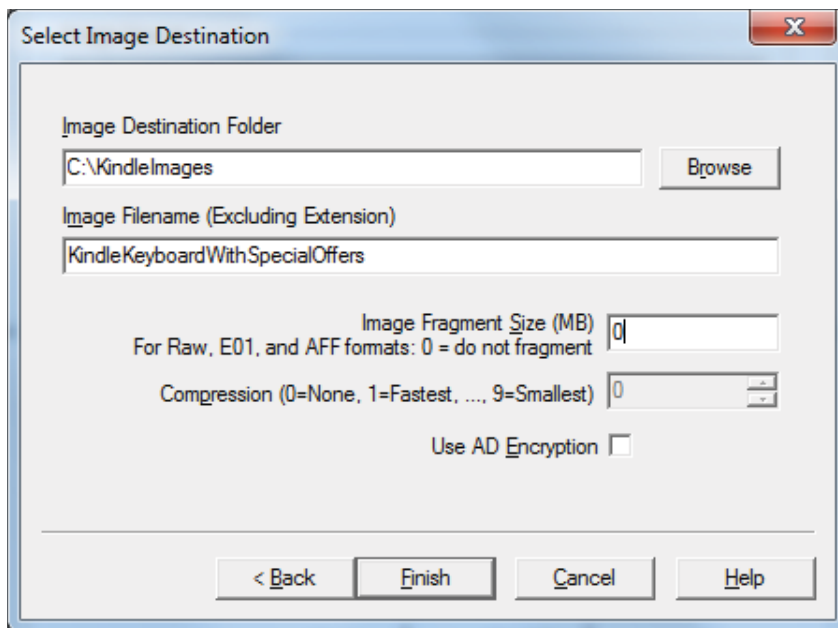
Select Image Destination

Image Destination Folder

C:\KindleImages

Browse

Image Filename (Excluding Extension)

KindleKeyboardWithSpecialOffers

Image Fragment Size (MB)
For Raw, E01, and AFF formats: 0 = do not fragment

0

Compression (0=None, 1=Fastest, ..., 9=Smallest)

0

Use AD Encryption

< Back

Finish

Cancel

Help